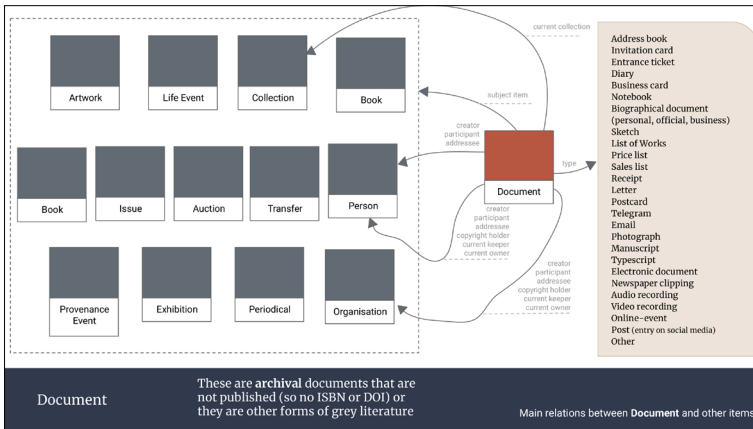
Artwork

Life Event

Collection

Book

current collection

subject item

creator
participant
addressee

type

Book

Issue

Auction

Transfer

Person

Document

creator
participant
addressee
copyright holder
current keeper
current owner

Provenance Event

Exhibition

Periodical

Organisation

creator
participant
addressee
copyright holder
current keeper
current owner

Address book
Invitation card
Entrance ticket
Diary
Business card
Notebook
Biographical document (personal, official, business)
Sketch
List of Works
Price list
Sales list
Receipt
Letter
Postcard
Telegram
Email
Photograph
Manuscript
Typescript
Electronic document
Newspaper clipping
Audio recording
Video recording
Online-event
Post (entry on social media)
Other

Document

These are **archival** documents that are not published (so no ISBN or DOI) or they are other forms of grey literature

Main relations between **Document** and other items